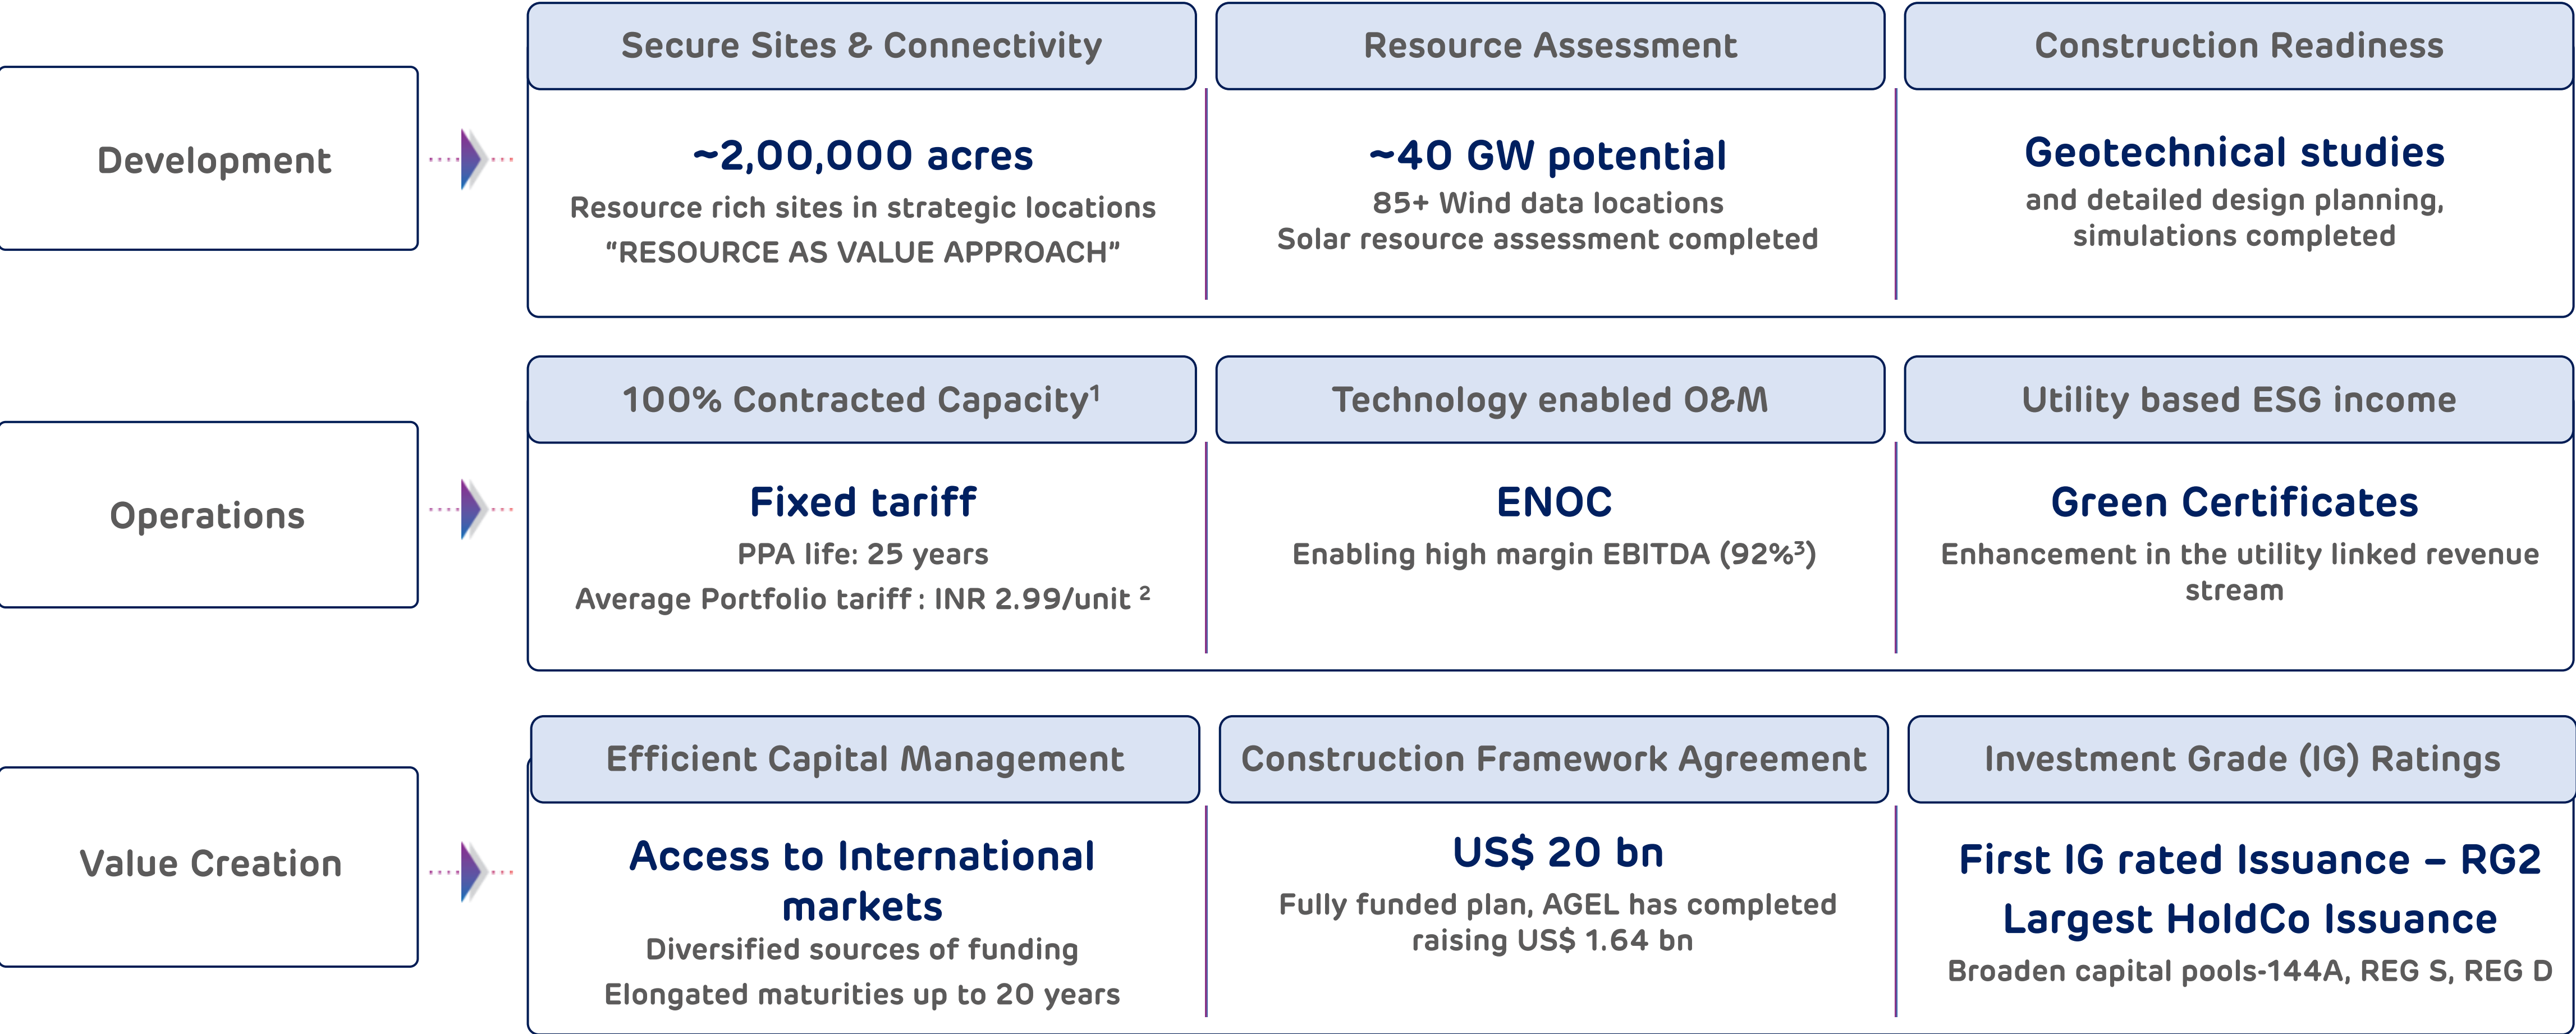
Development

Secure Sites & Connectivity

~2,00,000 acres
Resource rich sites in strategic locations
"RESOURCE AS VALUE APPROACH"

Resource Assessment

~40 GW potential
85+ Wind data locations
Solar resource assessment completed

Construction Readiness

Geotechnical studies
and detailed design planning, simulations completed

Operations

100% Contracted Capacity$^1$

Fixed tariff
PPA life: 25 years
Average Portfolio tariff : INR 2.99/unit $^2$

Technology enabled O&M

ENOC
Enabling high margin EBITDA (92%$^3$)

Utility based ESG income

Green Certificates
Enhancement in the utility linked revenue stream

Value Creation

Efficient Capital Management

Access to International markets
Diversified sources of funding
Elongated maturities up to 20 years

Construction Framework Agreement

US$ 20 bn
Fully funded plan, AGEL has completed raising US$ 1.64 bn

Investment Grade (IG) Ratings

First IG rated Issuance – RG2
Largest HoldCo Issuance
Broaden capital pools-144A, REG S, REG D